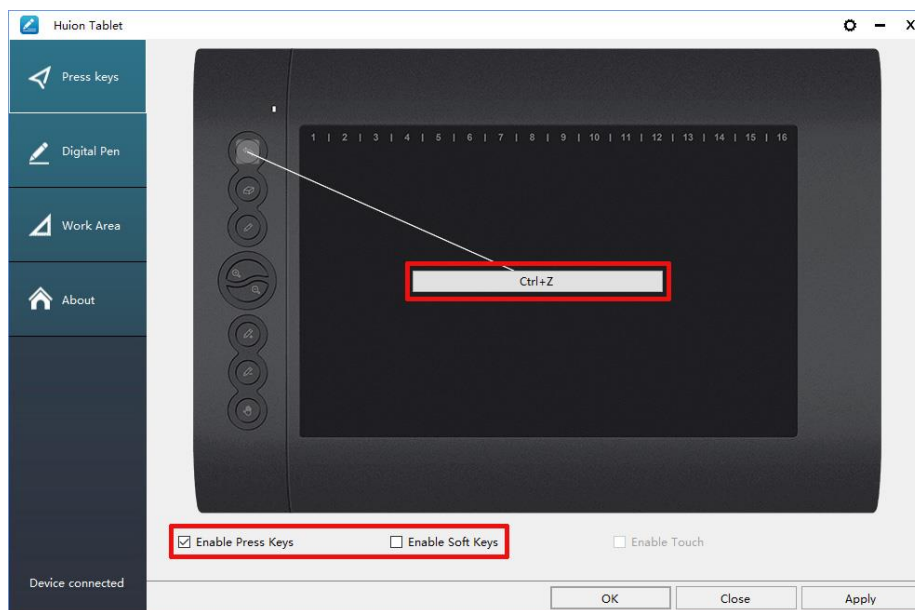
Huion Tablet

Press keys

Digital Pen

Work Area

About

Device connected

1 | 2 | 3 | 4 | 5 | 6 | 7 | 8 | 9 | 10 | 11 | 12 | 13 | 14 | 15 | 16

Ctrl+Z

☑ Enable Press Keys

☐ Enable Soft Keys

☐ Enable Touch

OK

Close

Apply